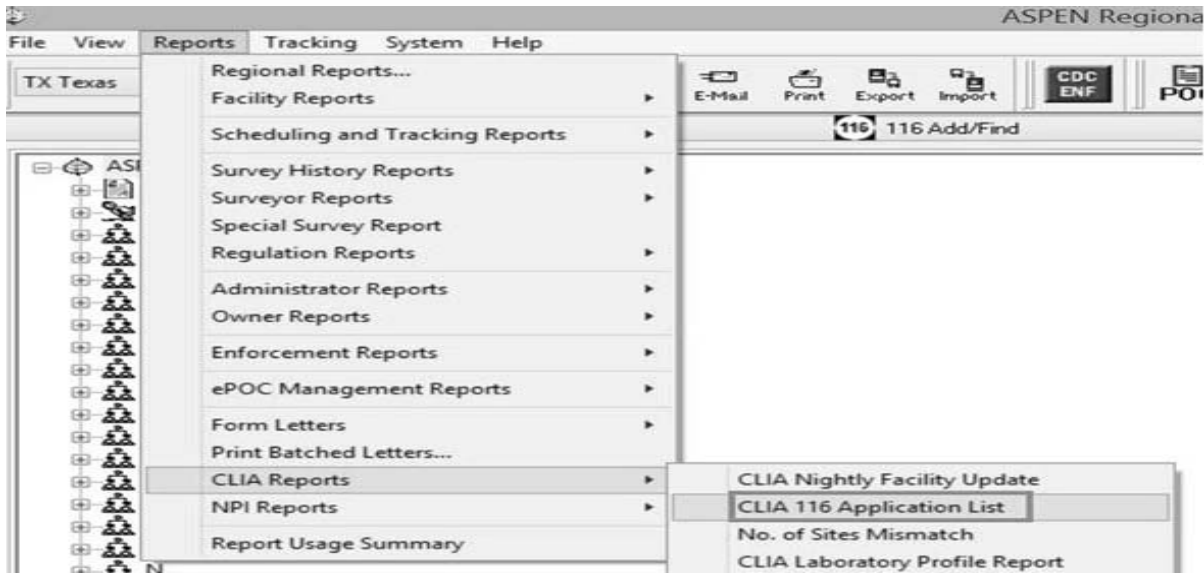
ASPEN Regiona

File View Reports Tracking System Help

TX Texas

Regional Reports...
Facility Reports
Scheduling and Tracking Reports
Survey History Reports
Surveyor Reports
Special Survey Report
Regulation Reports
Administrator Reports
Owner Reports
Enforcement Reports
ePOC Management Reports
Form Letters
Print Batched Letters...
CLIA Reports
NPI Reports
Report Usage Summary

E-Mail Print Export Import CDC ENF PO

116 116 Add/Find

ASI

N

CLIA Nightly Facility Update
CLIA 116 Application List
No. of Sites Mismatch
CLIA Laboratory Profile Report